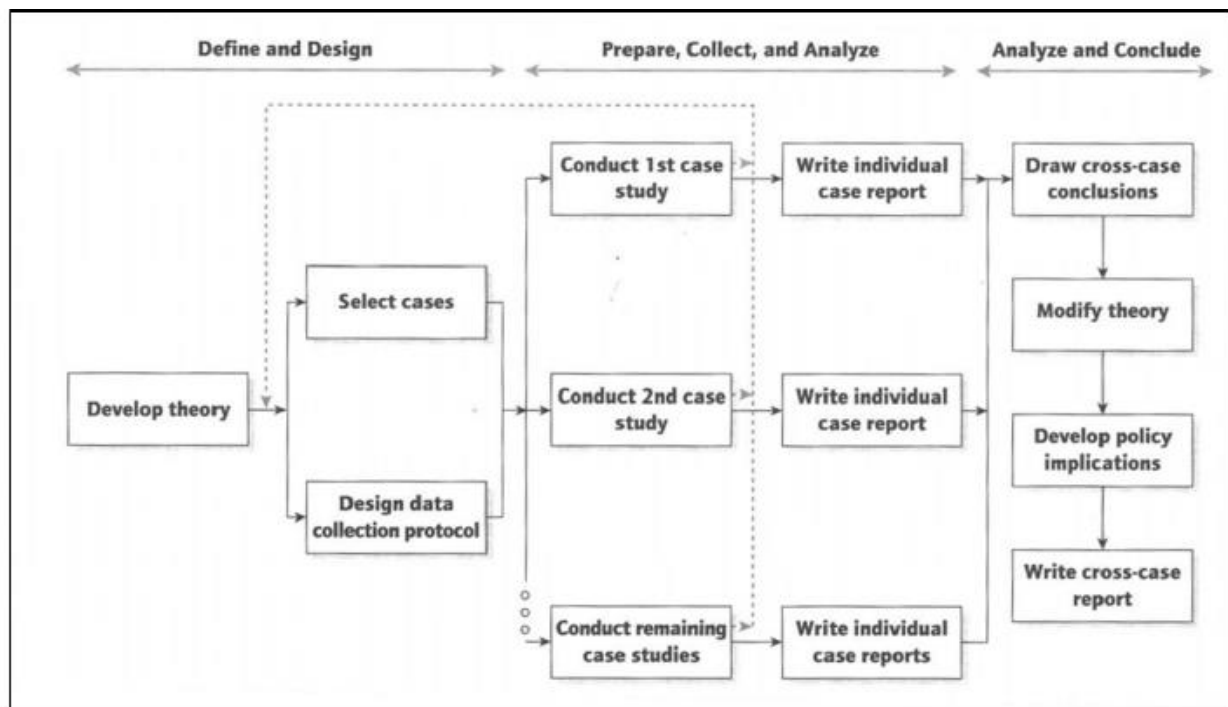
Define and Design

Prepare, Collect, and Analyze

Analyze and Conclude

Develop theory

Select cases

Design data collection protocol

Conduct 1st case study

Conduct 2nd case study

Conduct remaining case studies

Write individual case report

Write individual case report

Write individual case reports

Draw cross-case conclusions

Modify theory

Develop policy implications

Write cross-case report